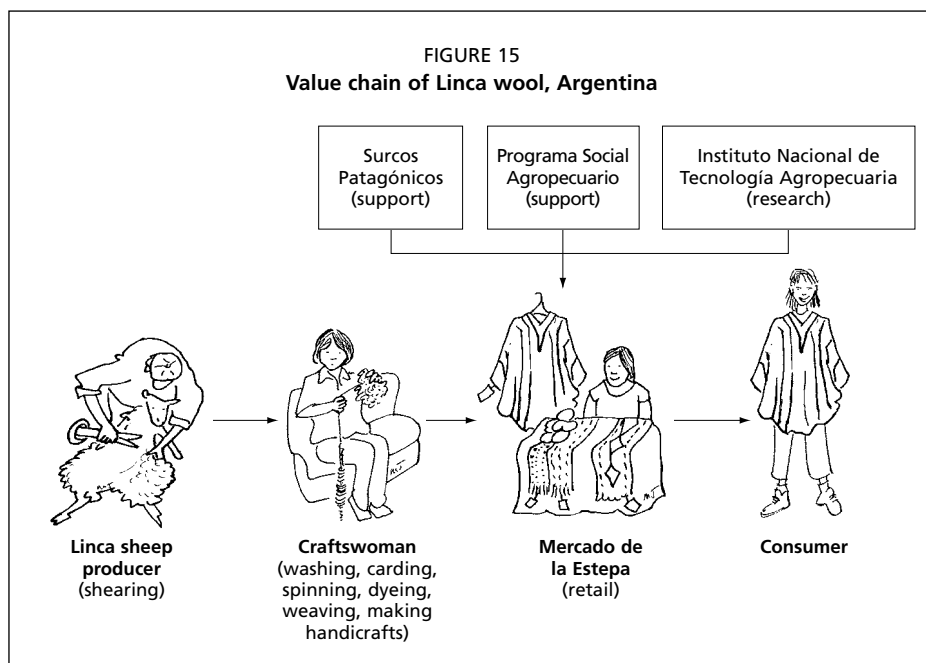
FIGURE 15
**Value chain of Linca wool, Argentina**

Surcos Patagónicos (support)

Programa Social Agropecuario (support)

Instituto Nacional de Tecnología Agropecuaria (research)

**Linca sheep producer** (shearing)

**Craftswoman** (washing, carding, spinning, dyeing, weaving, making handicrafts)

**Mercado de la Estepa** (retail)

**Consumer**